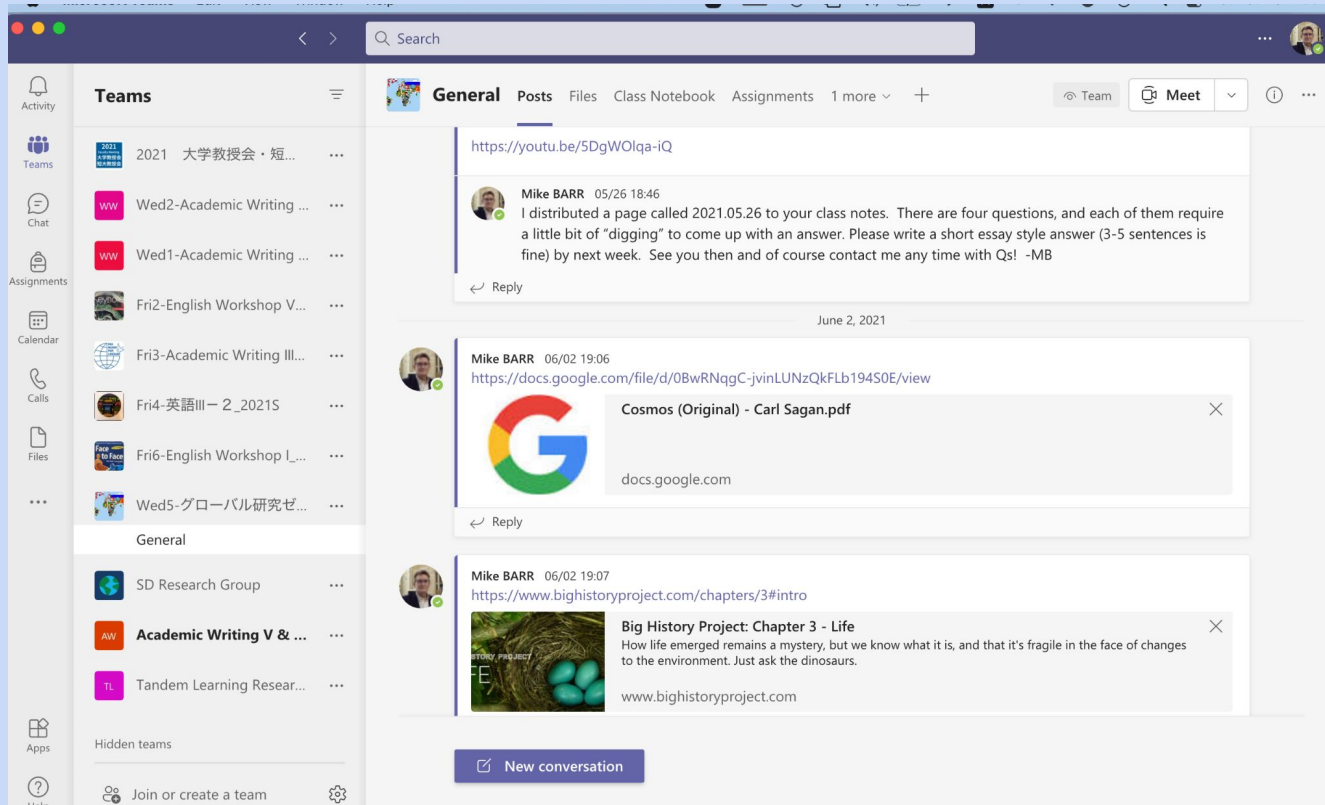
Search

Activity

Teams

Chat

Assignments

Calendar

Calls

Files

...

Apps

Help

Teams

2021 大学教授会・短...

WW Wed2-Academic Writing ...

WW Wed1-Academic Writing ...

Fri2-English Workshop V...

Fri3-Academic Writing III...

Fri4-英語III－２_2021S

Fri6-English Workshop I_...

Wed5-グローバル研究ゼ...

General

SD Research Group

AW Academic Writing V & ...

TL Tandem Learning Resear...

Hidden teams

Join or create a team

General Posts Files Class Notebook Assignments 1 more +

Team Meet

https://youtu.be/5DgWOlqa-iQ

Mike BARR 05/26 18:46
I distributed a page called 2021.05.26 to your class notes. There are four questions, and each of them require a little bit of "digging" to come up with an answer. Please write a short essay style answer (3-5 sentences is fine) by next week. See you then and of course contact me any time with Qs! -MB

Reply

June 2, 2021

Mike BARR 06/02 19:06
https://docs.google.com/file/d/0BwRNqgC-jvinLUNzQkFLb194S0E/view

Cosmos (Original) - Carl Sagan.pdf

docs.google.com

Reply

Mike BARR 06/02 19:07
https://www.bighistoryproject.com/chapters/3#intro

Big History Project: Chapter 3 - Life
How life emerged remains a mystery, but we know what it is, and that it's fragile in the face of changes to the environment. Just ask the dinosaurs.

www.bighistoryproject.com

New conversation